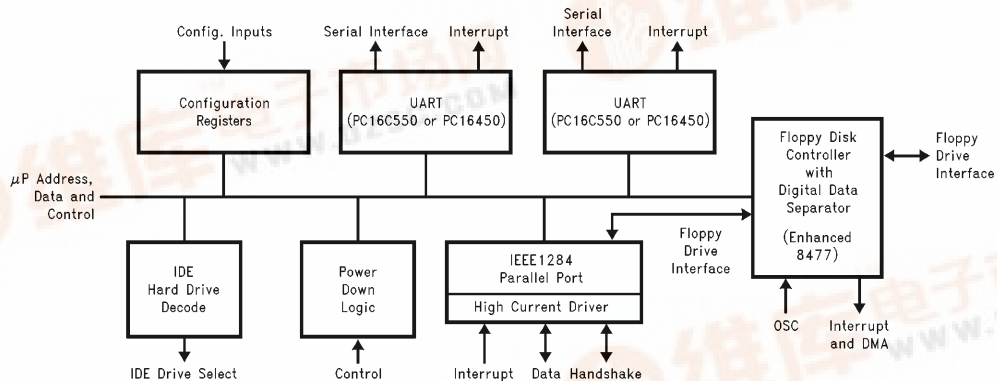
Config. Inputs

Configuration Registers

Serial Interface

Interrupt

UART (PC16C550 or PC16450)

Serial Interface

Interrupt

UART (PC16C550 or PC16450)

Floppy Disk Controller with Digital Data Separator (Enhanced 8477)

Floppy Drive Interface

$\mu$P Address, Data and Control

Floppy Drive Interface

IDE Hard Drive Decode

Power Down Logic

IEEE1284 Parallel Port

High Current Driver

OSC

Interrupt and DMA

IDE Drive Select

Control

Interrupt

Data

Handshake